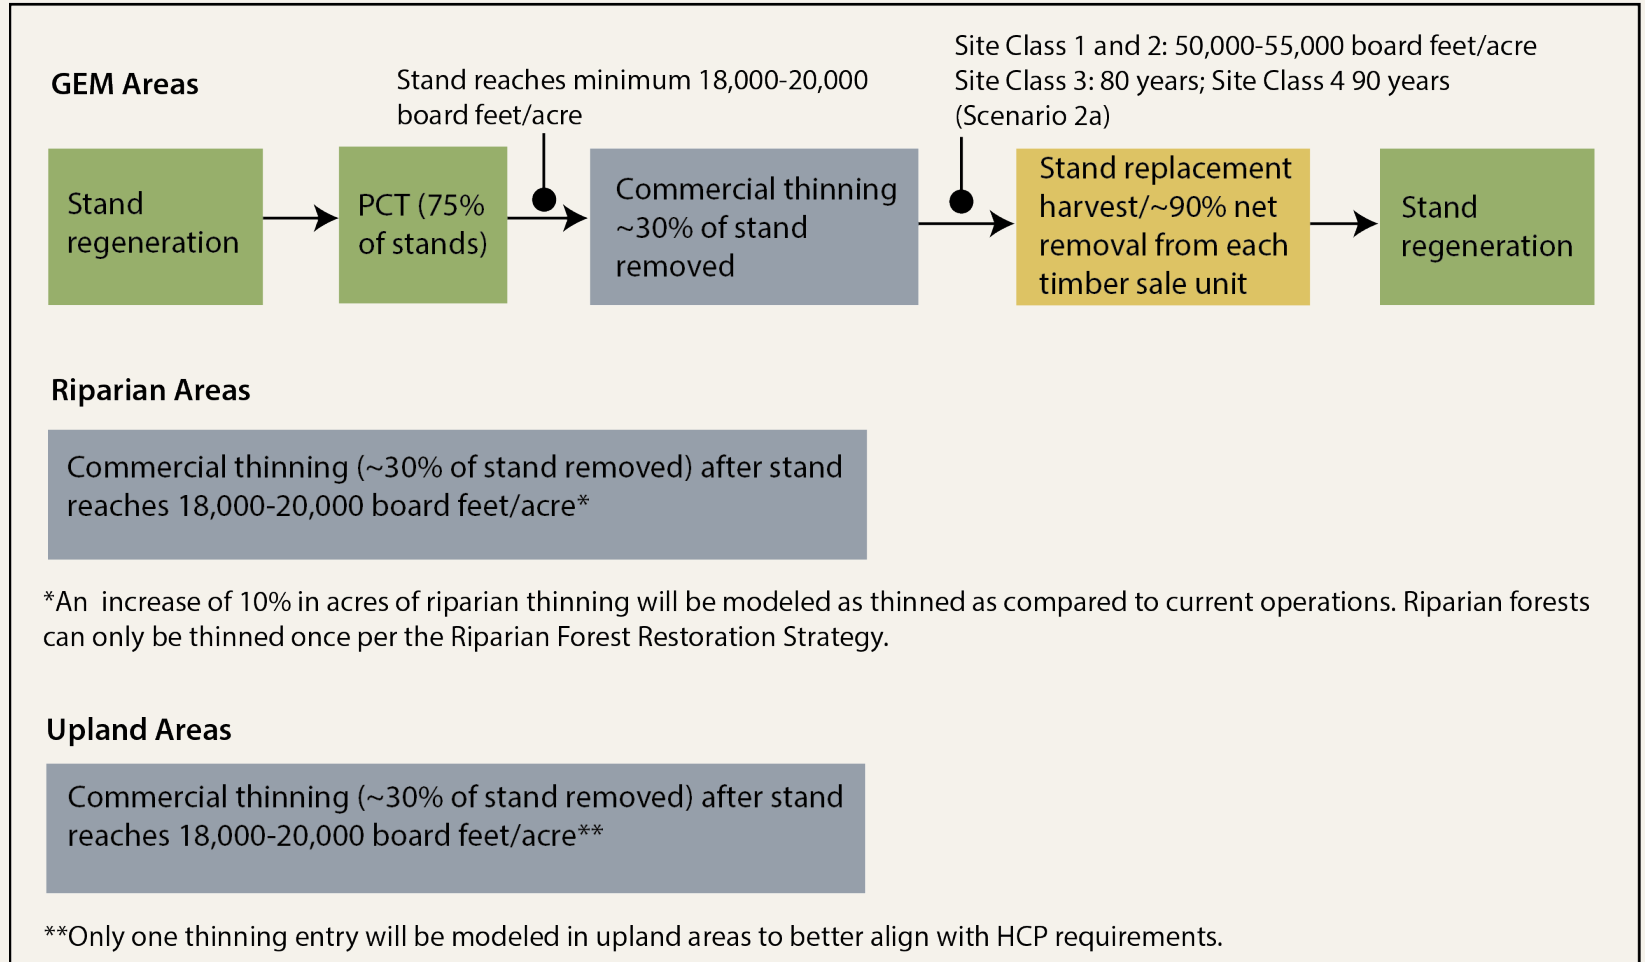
GEM Areas

Stand reaches minimum 18,000-20,000 board feet/acre

Site Class 1 and 2: 50,000-55,000 board feet/acre
Site Class 3: 80 years; Site Class 4 90 years
(Scenario 2a)

Stand regeneration

PCT (75% of stands)

Commercial thinning ~30% of stand removed

Stand replacement harvest/~90% net removal from each timber sale unit

Stand regeneration

Riparian Areas

Commercial thinning (~30% of stand removed) after stand reaches 18,000-20,000 board feet/acre*

*An increase of 10% in acres of riparian thinning will be modeled as thinned as compared to current operations. Riparian forests can only be thinned once per the Riparian Forest Restoration Strategy.

Upland Areas

Commercial thinning (~30% of stand removed) after stand reaches 18,000-20,000 board feet/acre**

**Only one thinning entry will be modeled in upland areas to better align with HCP requirements.